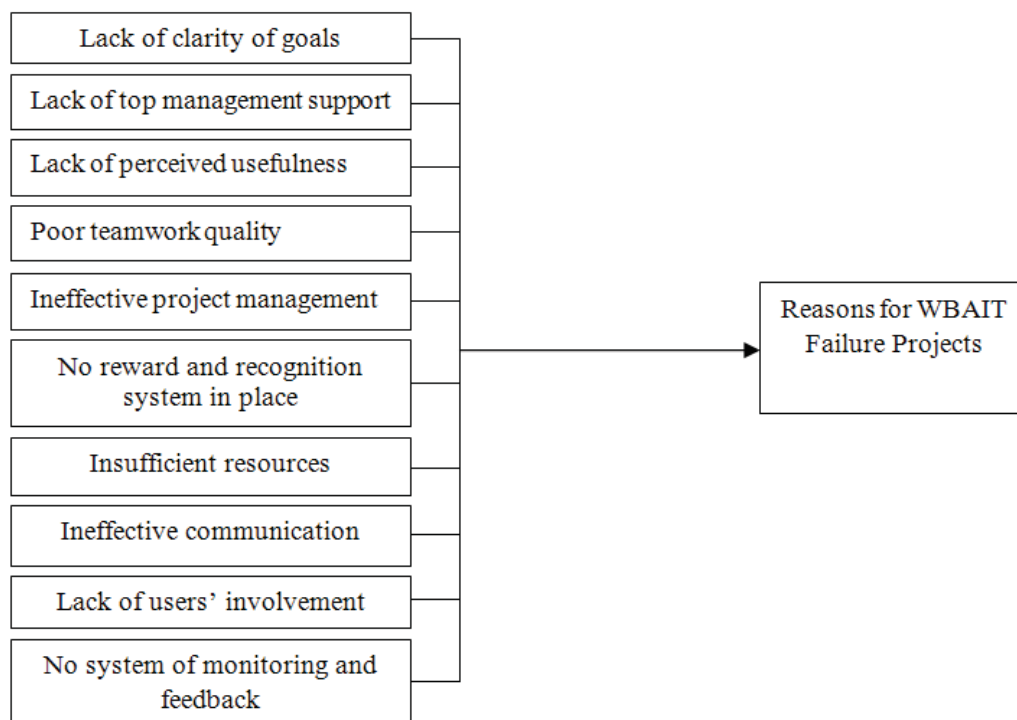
Lack of clarity of goals

Lack of top management support

Lack of perceived usefulness

Poor teamwork quality

Ineffective project management

No reward and recognition system in place

Insufficient resources

Ineffective communication

Lack of users' involvement

No system of monitoring and feedback

Reasons for WBAIT Failure Projects